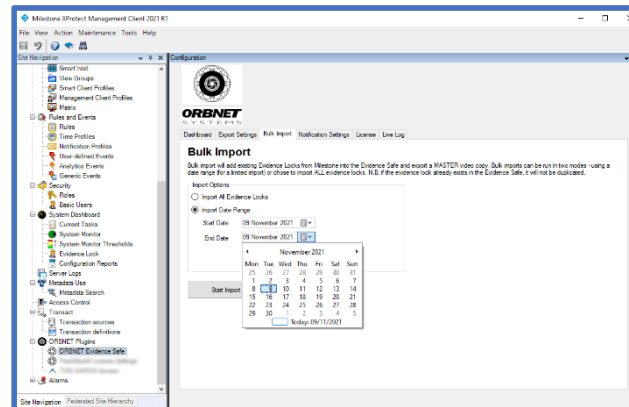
Milestone XProtect Management Client 2021 R1

File View Action Maintenance Tools Help

Site Navigation

Smart Wall
View Groups
Smart Client Profiles
Management Client Profiles
Matrix
Rules and Events
Rules
Time Profiles
Notification Profiles
User-defined Events
Analytics Events
Generic Events
Security
Roles
Basic Users
System Dashboard
Current Tasks
System Monitor
System Monitor Thresholds
Evidence Lock
Configuration Reports
Server Logs
Metadata Use
Metadata Search
Access Control
Transact
Transaction sources
Transaction definitions
ORBNET Plugins
ORBNET Evidence Safe
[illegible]
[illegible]
Alarms

Site Navigation Federated Site Hierarchy

Configuration

ORBNET SYSTEMS

Dashboard Export Settings Bulk Import Notification Settings License Live Log

Bulk Import

Bulk import will add existing Evidence Locks from Milestone into the Evidence Safe and export a MASTER video copy. Bulk imports can be run in two modes - using a date range (for a limited import) or chose to import ALL evidence locks. N.B. if the evidence lock already exists in the Evidence Safe, it will not be duplicated.

Import Options
Import All Evidence Locks
Import Date Range
Start Date 09 November 2021
End Date 09 November 2021

Start Import

November 2021

| Mon | Tue | Wed | Thu | Fri | Sat | Sun |
|---|---|---|---|---|---|---|
| 25 | 26 | 27 | 28 | 29 | 30 | 31 |
| 1 | 2 | 3 | 4 | 5 | 6 | 7 |
| 8 | 9 | 10 | 11 | 12 | 13 | 14 |
| 15 | 16 | 17 | 18 | 19 | 20 | 21 |
| 22 | 23 | 24 | 25 | 26 | 27 | 28 |
| 29 | 30 | 1 | 2 | 3 | 4 | 5 |

Today: 09/11/2021